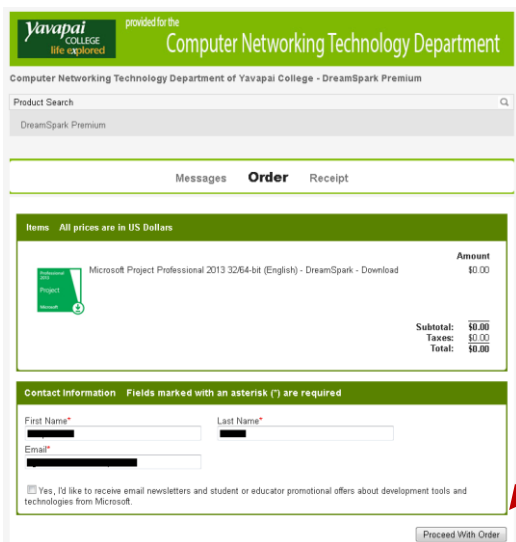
Yavapai COLLEGE life explored

provided for the

Computer Networking Technology Department

Computer Networking Technology Department of Yavapai College - DreamSpark Premium

Product Search

DreamSpark Premium

Messages Order Receipt

Items All prices are in US Dollars

Amount

Professional 2013 Project Microsoft

Microsoft Project Professional 2013 32/64-bit (English) - DreamSpark - Download $0.00

Subtotal: $0.00
Taxes: $0.00
Total: $0.00

Contact Information Fields marked with an asterisk (*) are required

First Name*

Last Name*

Email*

Yes, I'd like to receive email newsletters and student or educator promotional offers about development tools and technologies from Microsoft.

Proceed With Order